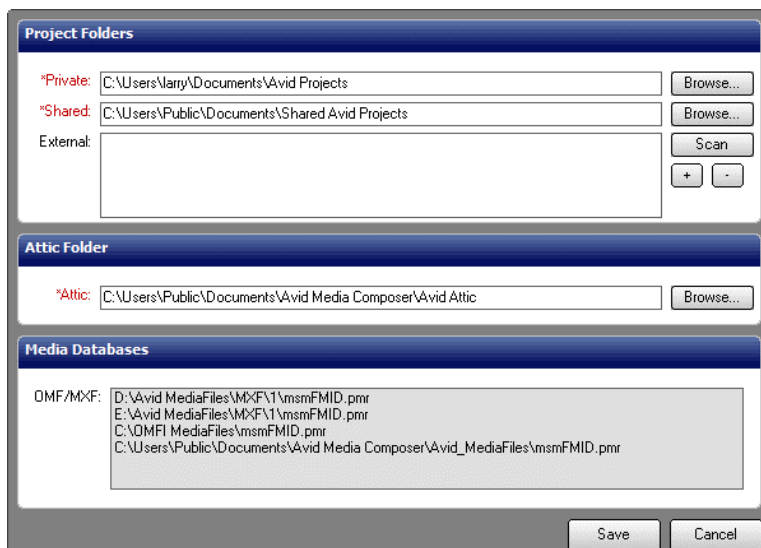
Project Folders

*Private: C:\Users\larry\Documents\Avid Projects Browse...

*Shared: C:\Users\Public\Documents\Shared Avid Projects Browse...

External: Scan

+ -

Attic Folder

*Attic: C:\Users\Public\Documents\Avid Media Composer\Avid Attic Browse...

Media Databases

OMF/MXF: D:\Avid MediaFiles\MXF\1\msmFMID.pmr
E:\Avid MediaFiles\MXF\1\msmFMID.pmr
C:\OMFI MediaFiles\msmFMID.pmr
C:\Users\Public\Documents\Avid Media Composer\Avid_MediaFiles\msmFMID.pmr

Save Cancel